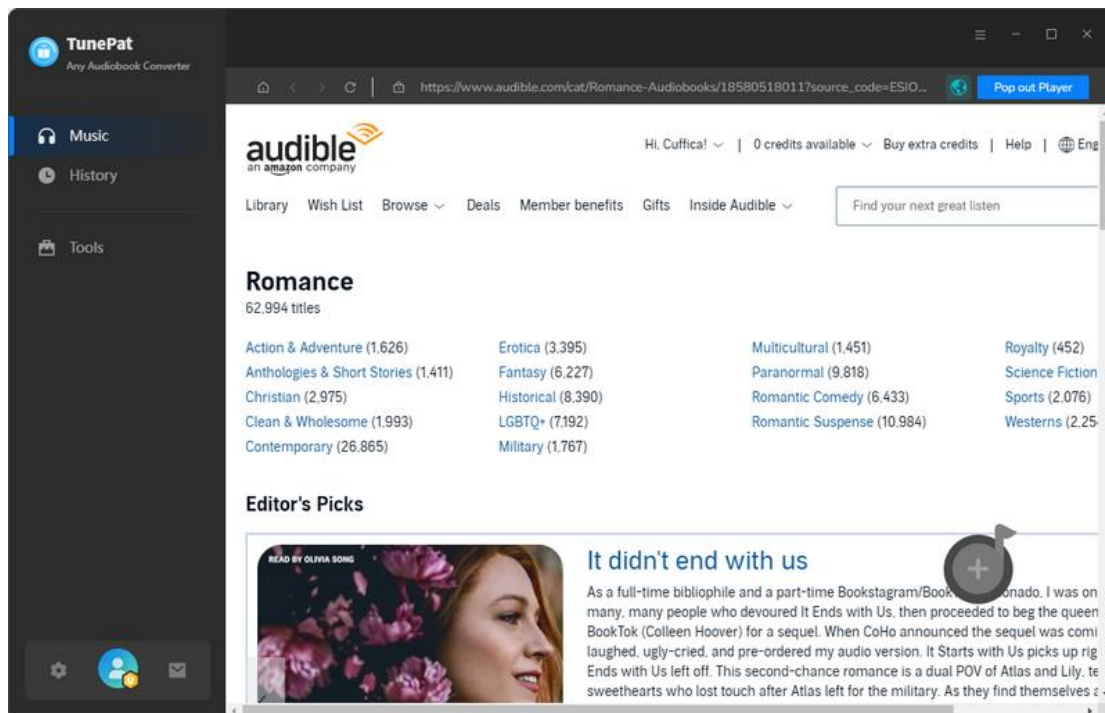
TunePat
Any Audiobook Converter

Music
History
Tools

https://www.audible.com/cat/Romance-Audiobooks/18580518011?source_code=ESIO...
Pop out Player

audible
an amazon company

Hi, Cuffica! | 0 credits available | Buy extra credits | Help | Eng

Library Wish List Browse Deals Member benefits Gifts Inside Audible

Find your next great listen

Romance
62,994 titles

Action & Adventure (1,626)
Anthologies & Short Stories (1,411)
Christian (2,975)
Clean & Wholesome (1,993)
Contemporary (26,865)

Erotica (3,395)
Fantasy (6,227)
Historical (8,390)
LGBTQ+ (7,192)
Military (1,767)

Multicultural (1,451)
Paranormal (9,818)
Romantic Comedy (6,433)
Romantic Suspense (10,984)

Royalty (452)
Science Fiction
Sports (2,076)
Westerns (2,25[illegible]

Editor's Picks

READ BY OLIVIA SONG

It didn't end with us

As a full-time bibliophile and a part-time Bookstagram/Book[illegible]onado, I was on many, many people who devoured It Ends with Us, then proceeded to beg the queen BookTok (Colleen Hoover) for a sequel. When CoHo announced the sequel was comi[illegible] laughed, ugly-cried, and pre-ordered my audio version. It Starts with Us picks up rig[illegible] Ends with Us left off. This second-chance romance is a dual POV of Atlas and Lily, te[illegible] sweethearts who lost touch after Atlas left for the military. As they find themselves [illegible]